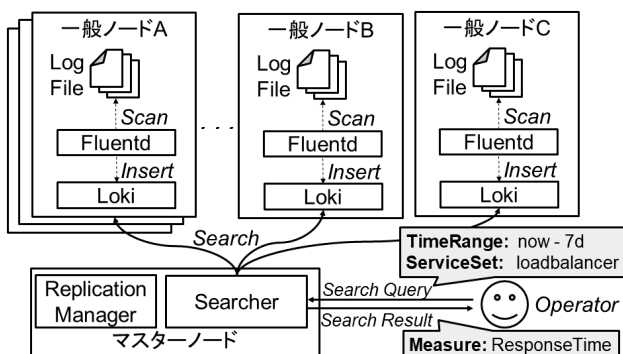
一般ノードA

Log File

Scan

Fluentd

Insert

Loki

・・・

一般ノードB

Log File

Scan

Fluentd

Insert

Loki

一般ノードC

Log File

Scan

Fluentd

Insert

Loki

Search

TimeRange: now - 7d
ServiceSet: loadbalancer

Replication Manager

Searcher

Search Query

Search Result

Operator

マスターノード

Measure: ResponseTime